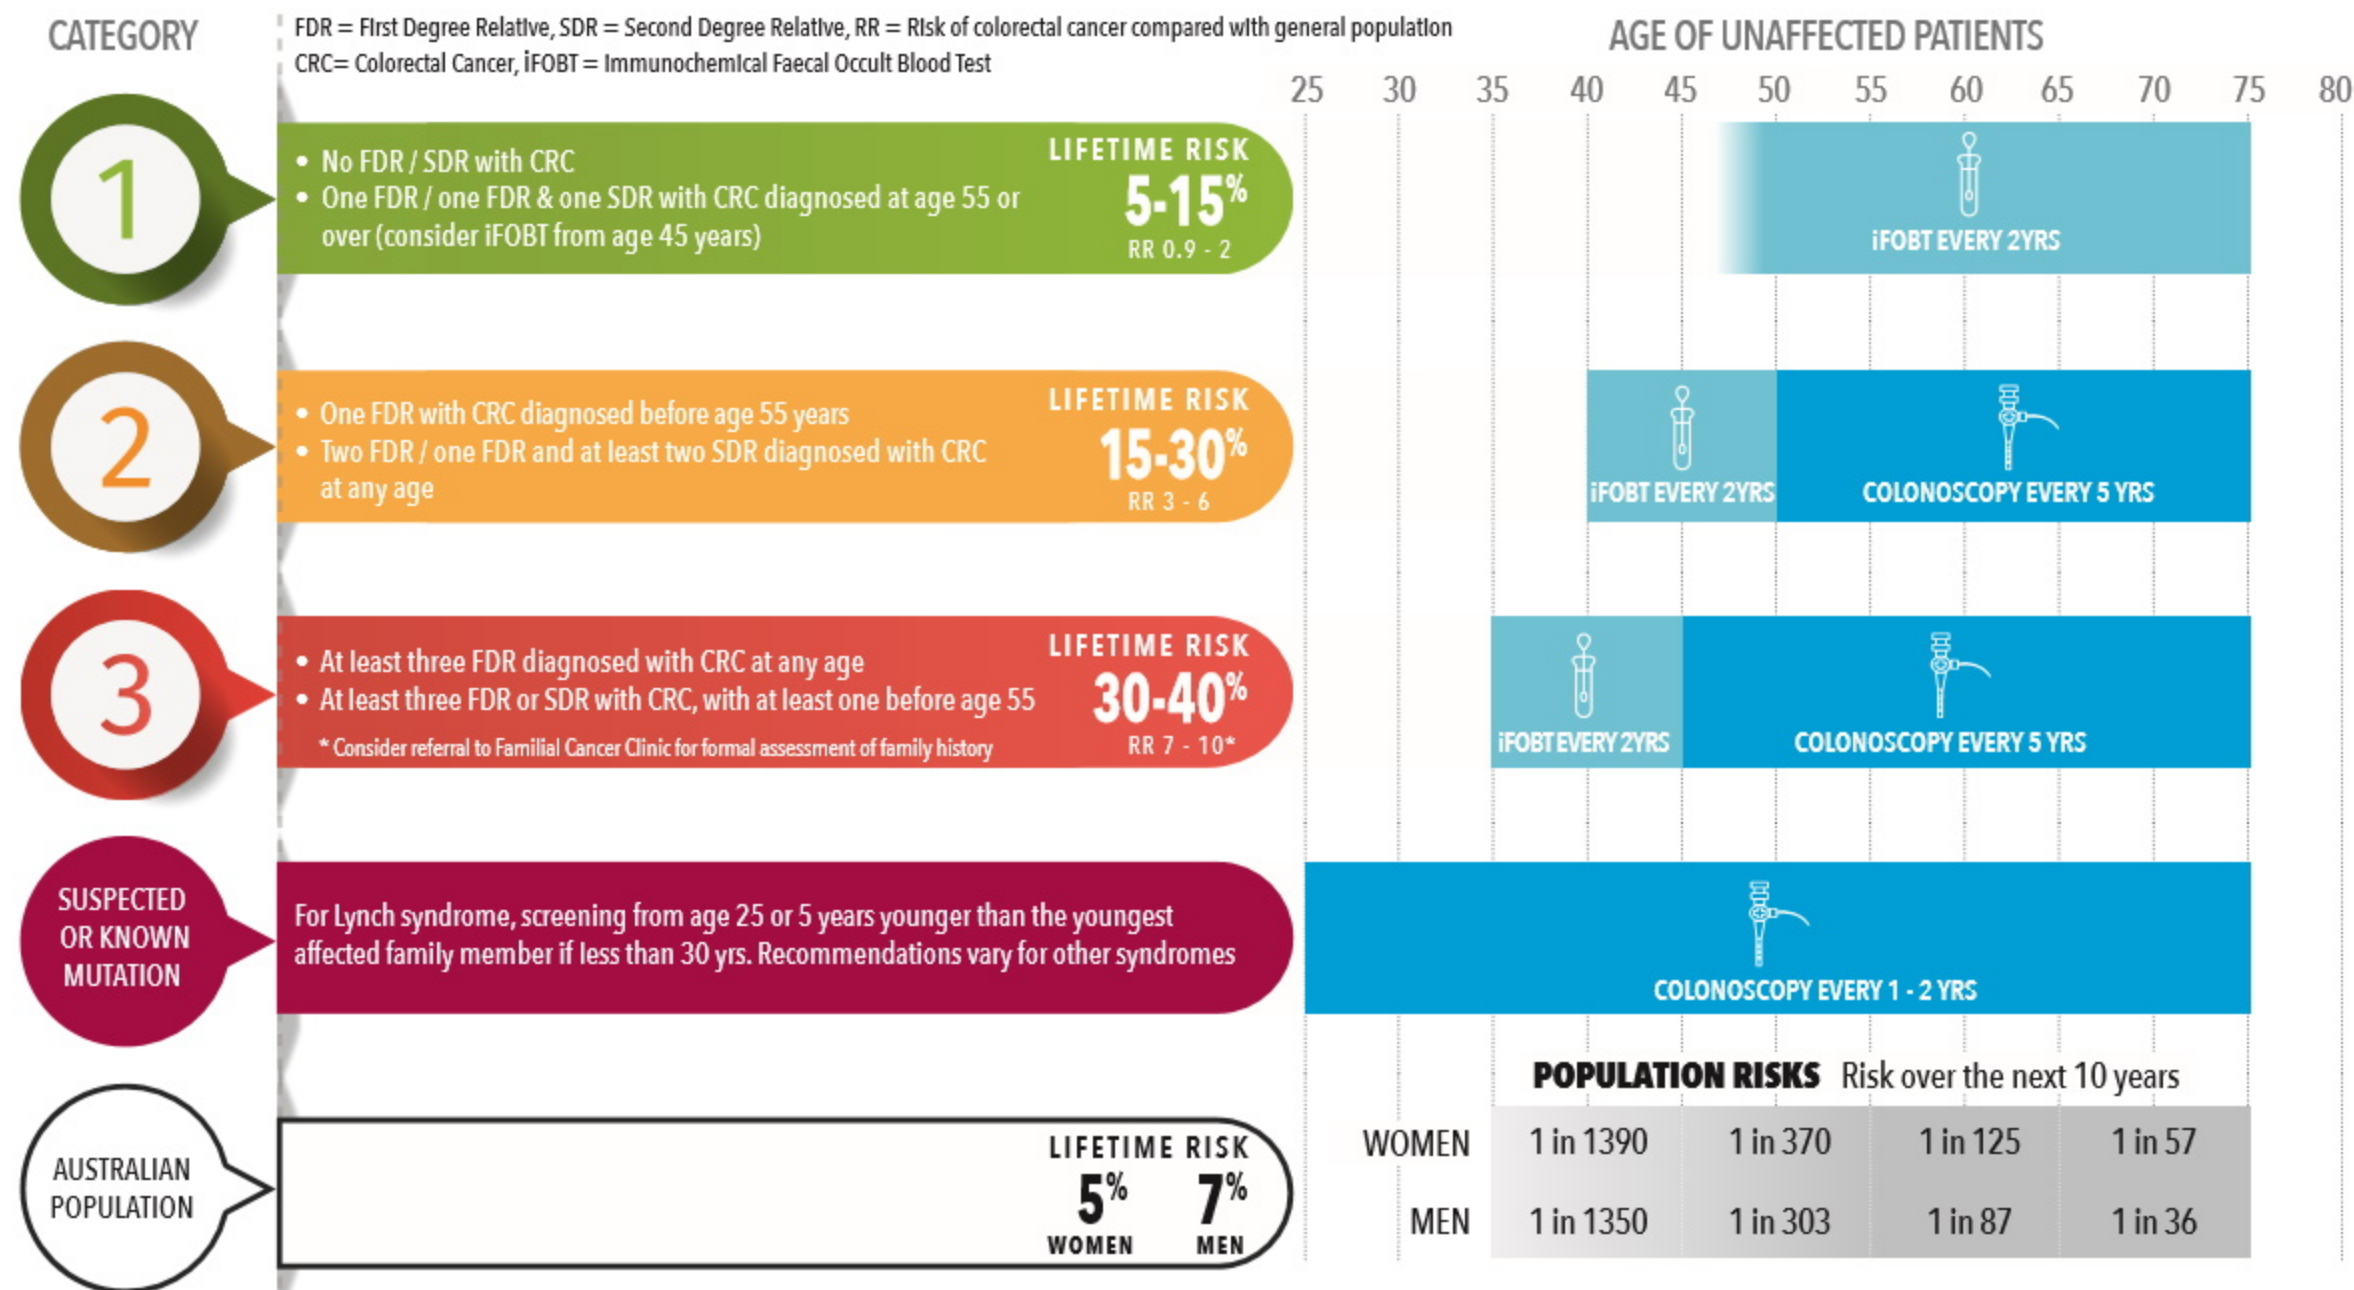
CATEGORY

FDR = First Degree Relative, SDR = Second Degree Relative, RR = Risk of colorectal cancer compared with general population
CRC= Colorectal Cancer, iFOBT = Immunochemical Faecal Occult Blood Test

AGE OF UNAFFECTED PATIENTS

25 30 35 40 45 50 55 60 65 70 75 80

1

• No FDR / SDR with CRC
• One FDR / one FDR & one SDR with CRC diagnosed at age 55 or over (consider iFOBT from age 45 years)

LIFETIME RISK 5-15% RR 0.9 - 2

iFOBT EVERY 2YRS

2

• One FDR with CRC diagnosed before age 55 years
• Two FDR / one FDR and at least two SDR diagnosed with CRC at any age

LIFETIME RISK 15-30% RR 3 - 6

iFOBT EVERY 2YRS

COLONOSCOPY EVERY 5 YRS

3

• At least three FDR diagnosed with CRC at any age
• At least three FDR or SDR with CRC, with at least one before age 55

* Consider referral to Familial Cancer Clinic for formal assessment of family history

LIFETIME RISK 30-40% RR 7 - 10*

iFOBT EVERY 2YRS

COLONOSCOPY EVERY 5 YRS

SUSPECTED OR KNOWN MUTATION

For Lynch syndrome, screening from age 25 or 5 years younger than the youngest affected family member if less than 30 yrs. Recommendations vary for other syndromes

COLONOSCOPY EVERY 1 - 2 YRS

POPULATION RISKS Risk over the next 10 years

| | | | | |
|---|---|---|---|---|
| WOMEN | 1 in 1390 | 1 in 370 | 1 in 125 | 1 in 57 |
| MEN | 1 in 1350 | 1 in 303 | 1 in 87 | 1 in 36 |

AUSTRALIAN POPULATION

LIFETIME RISK 5% WOMEN 7% MEN